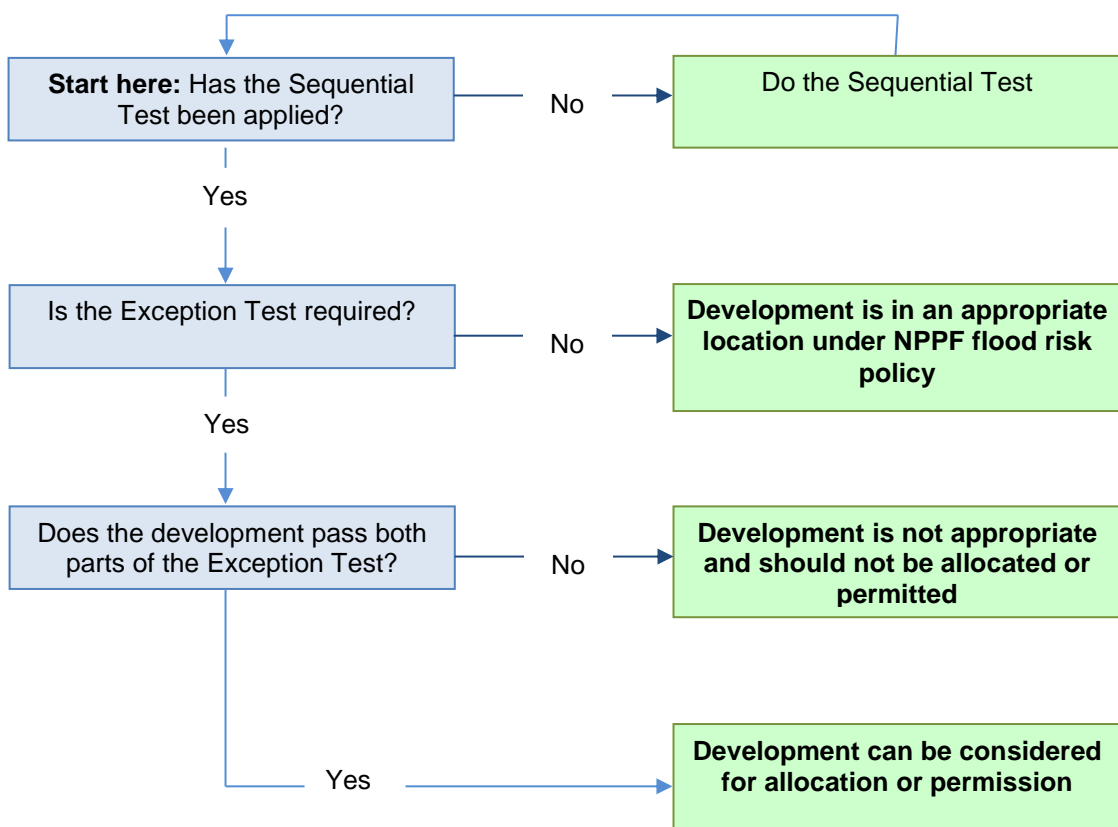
**Start here:** Has the Sequential Test been applied?

No

Do the Sequential Test

Yes

Is the Exception Test required?

No

**Development is in an appropriate location under NPPF flood risk policy**

Yes

Does the development pass both parts of the Exception Test?

No

**Development is not appropriate and should not be allocated or permitted**

Yes

**Development can be considered for allocation or permission**